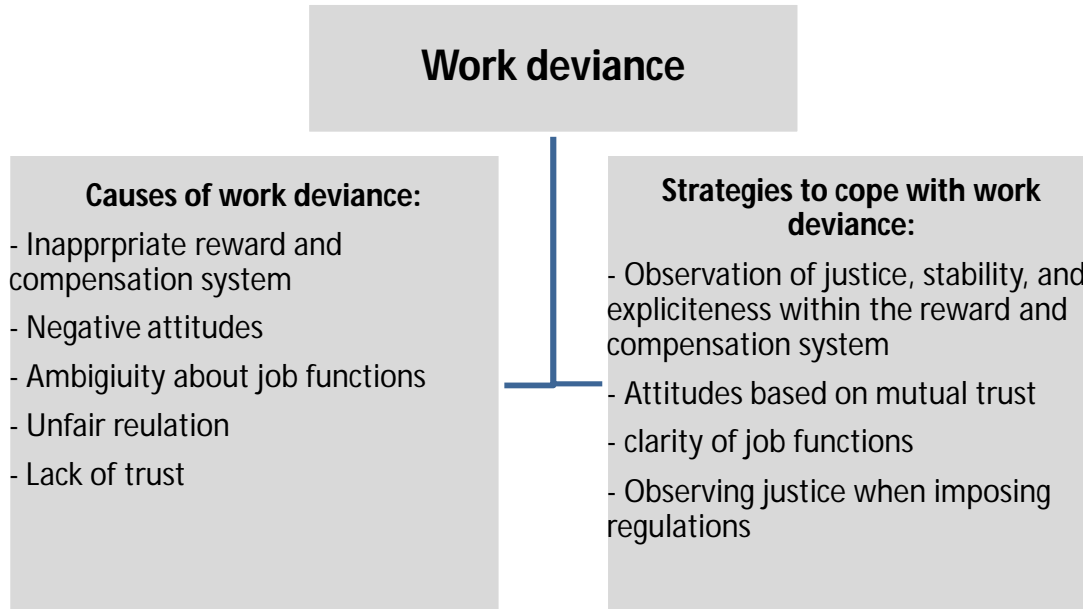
Work deviance

Causes of work deviance:

- Inapprpriate reward and compensation system

- Negative attitudes

- Ambigiuity about job functions

- Unfair reulation

- Lack of trust

Strategies to cope with work deviance:

- Observation of justice, stability, and expliciteness within the reward and compensation system

- Attitudes based on mutual trust

- clarity of job functions

- Observing justice when imposing regulations